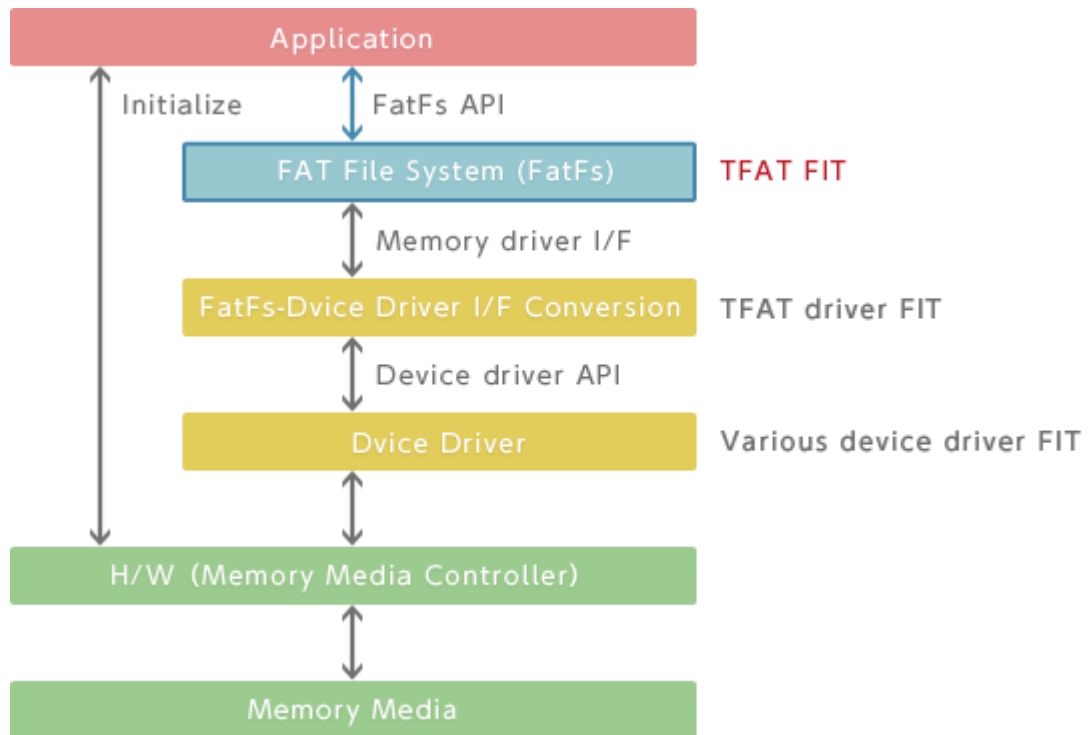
Application

Initialize

FatFs API

FAT File System (FatFs)

TFAT FIT

Memory driver I/F

FatFs-Dvice Driver I/F Conversion

TFAT driver FIT

Device driver API

Dvice Driver

Various device driver FIT

H/W (Memory Media Controller)

Memory Media